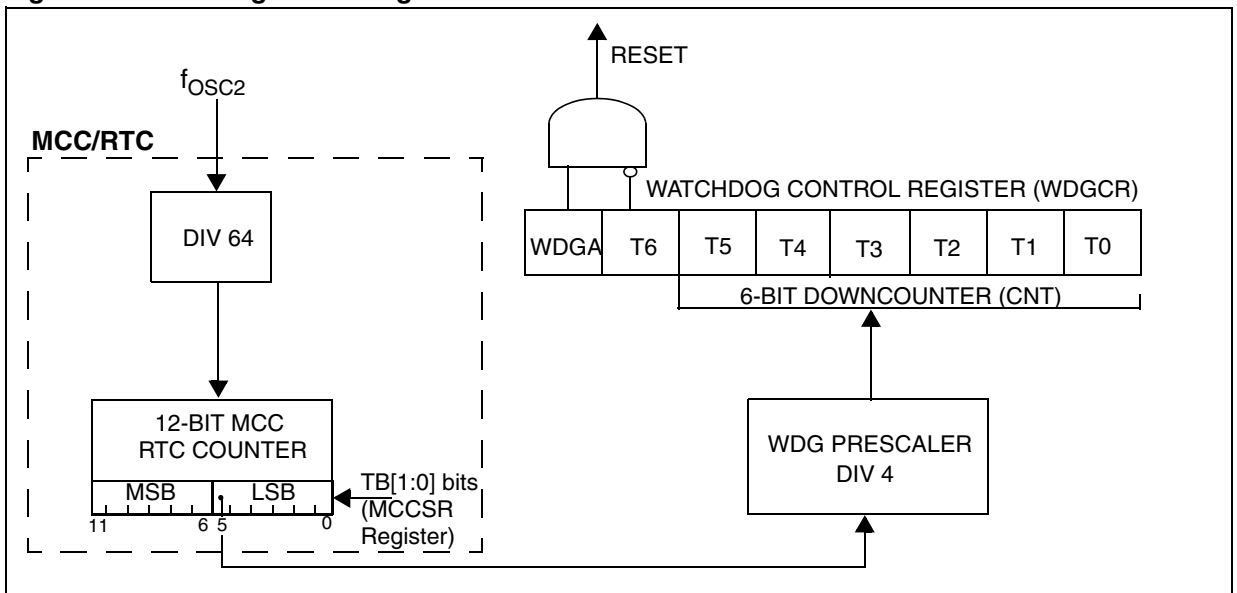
RESET

$f_{OSC2}$

MCC/RTC

WATCHDOG CONTROL REGISTER (WDGCR)

DIV 64

| WDGA | T6 | T5 | T4 | T3 | T2 | T1 | T0 |
|---|---|---|---|---|---|---|---|

6-BIT DOWNCOUNTER (CNT)

12-BIT MCC RTC COUNTER

MSB LSB

11 6 5 0

TB[1:0] bits (MCCSR Register)

WDG PRESCALER DIV 4